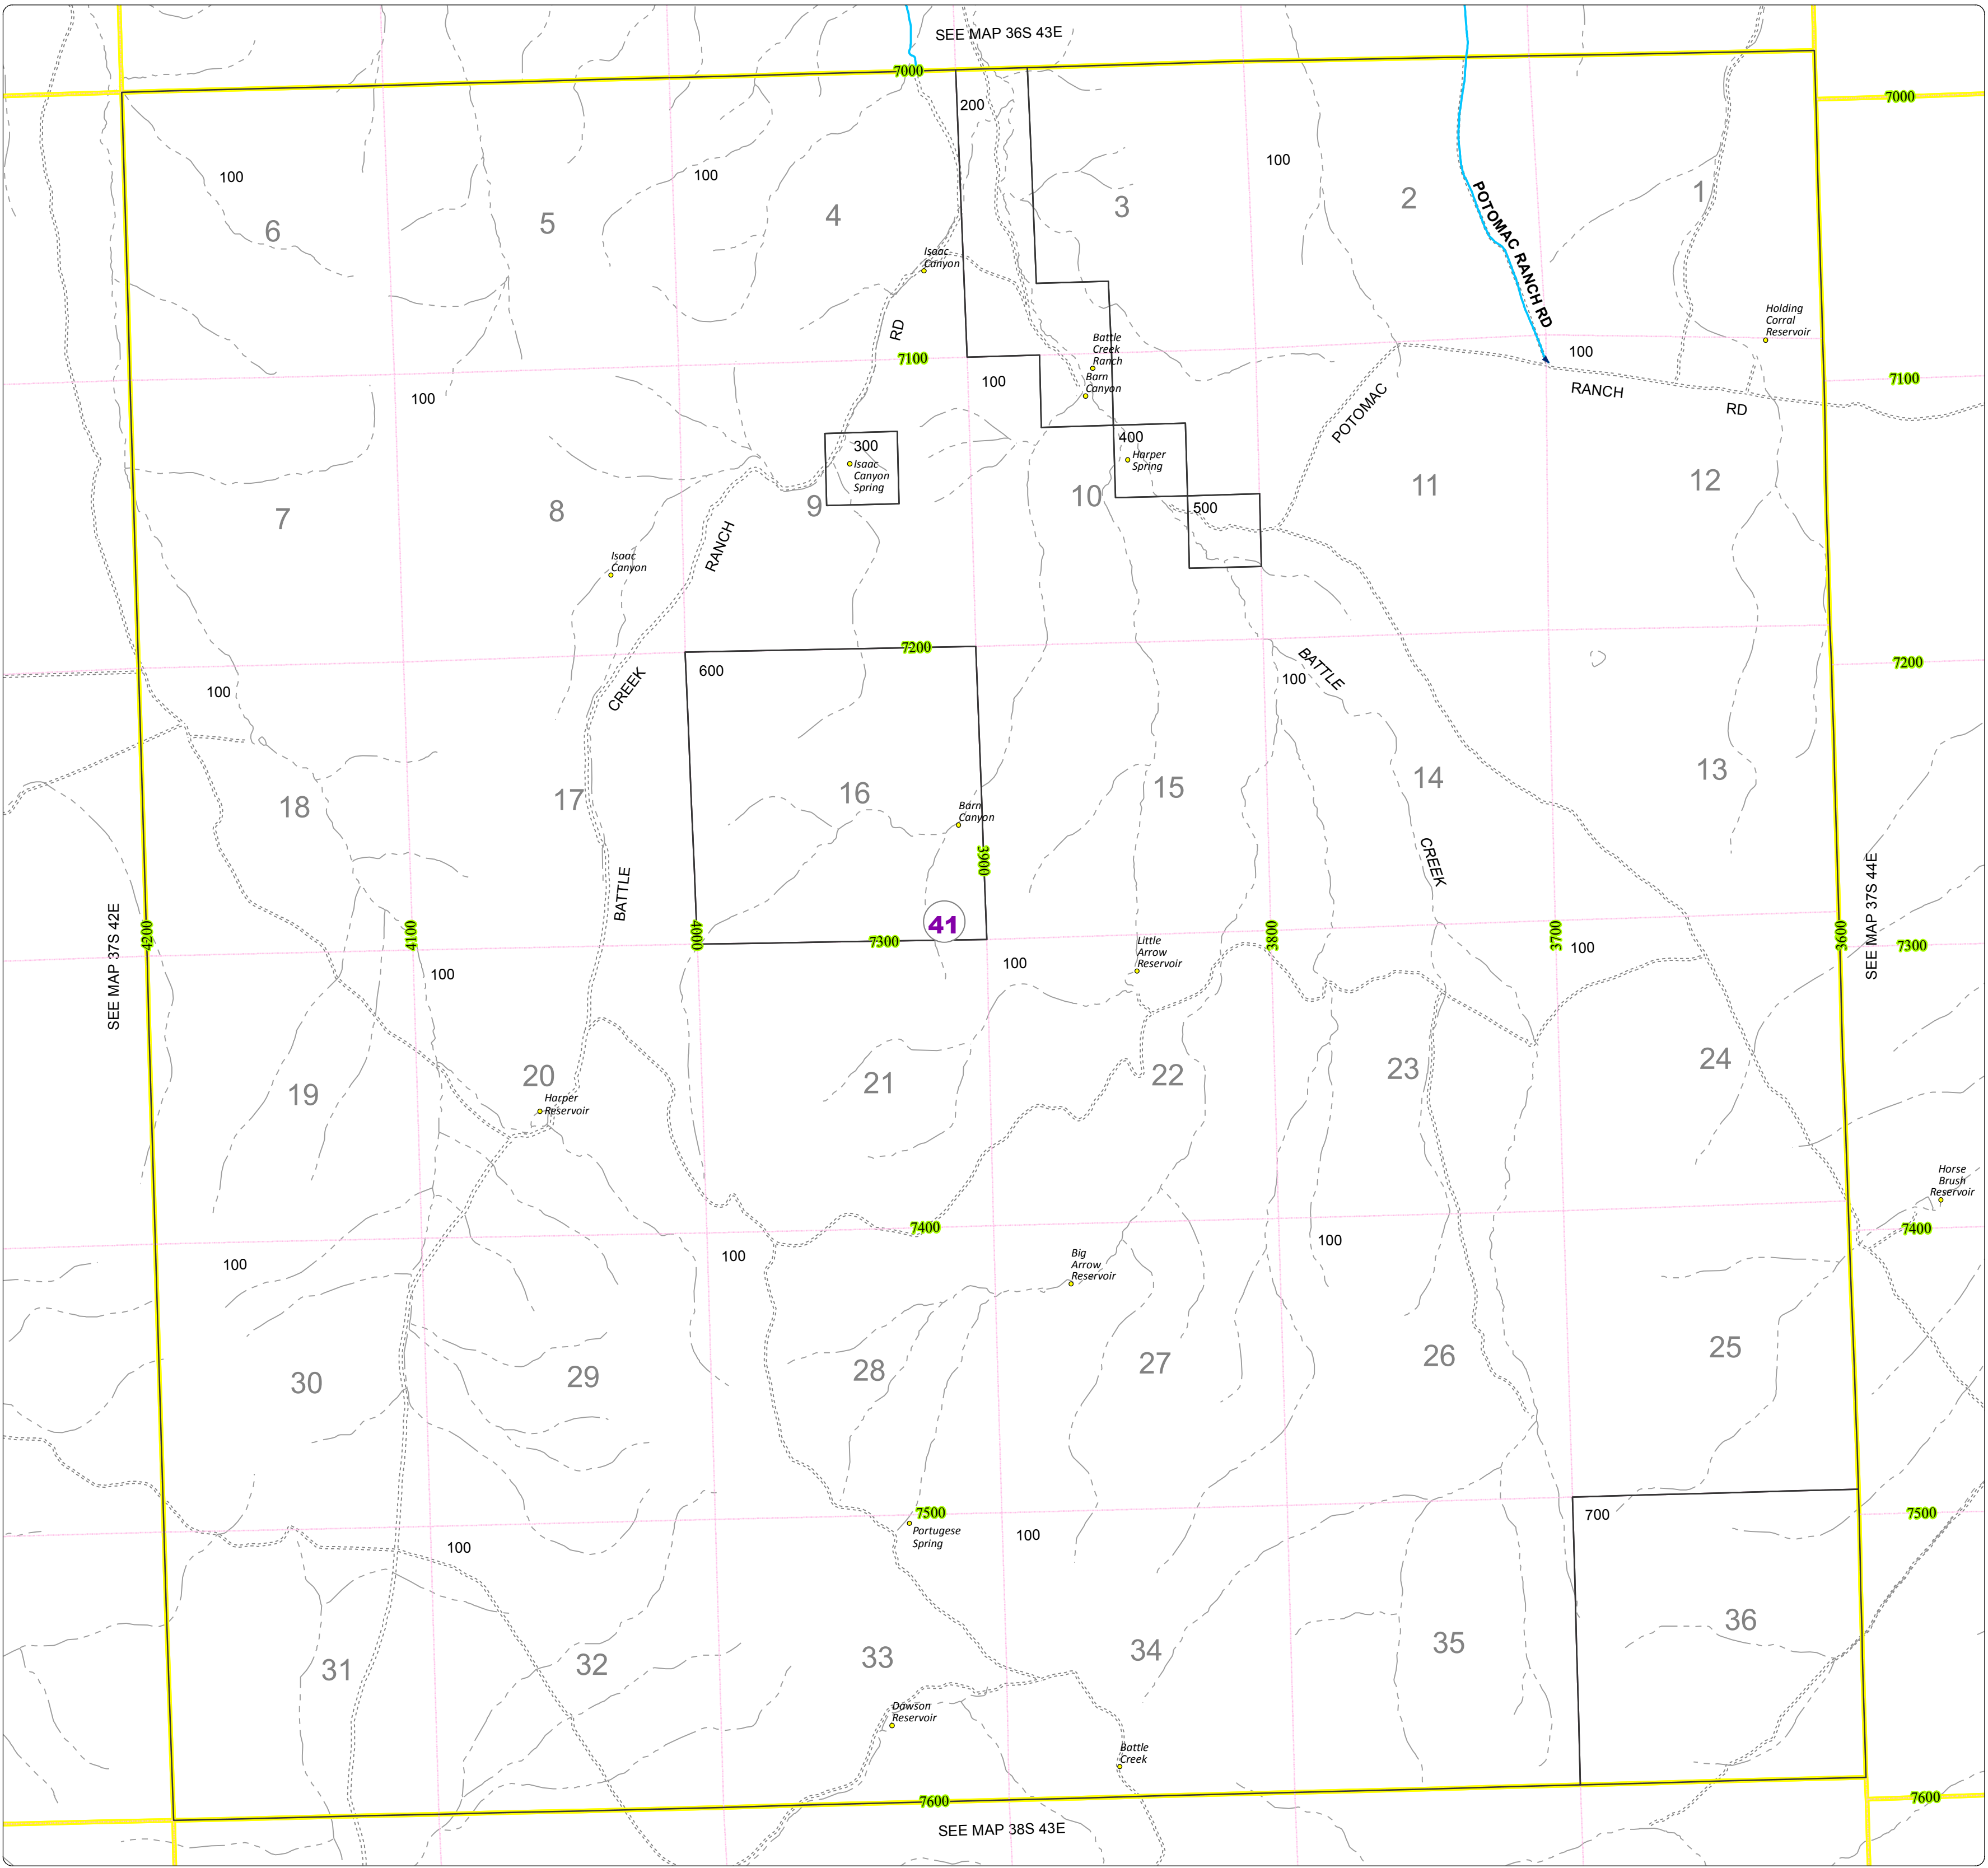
SEE MAP 36S 43E

7000
7000
200
100
100
100
100
6
5
4
3
2
1
Isaac Canyon
POTOMAC RANCH RD
Holding Corral Reservoir
RD
7100
Battle Creek Ranch
Barn Canyon
100
100
100
RANCH
RD
7100
POTOMAC
300
Isaac Canyon Spring
400
Harper Spring
7
8
9
10
11
12
500
RANCH
Isaac Canyon
7200
7200
600
BATTLE
CREEK
100
100
18
17
16
15
14
13
Barn Canyon
CREEK
3900
BATTLE
SEE MAP 37S 42E
4200
4100
4000
41
7300
100
Little Arrow Reservoir
3800
3700
100
3600
SEE MAP 37S 44E
7300
100
20
21
22
23
24
19
Harper Reservoir
Horse Brush Reservoir
7400
7400
100
100
Big Arrow Reservoir
100
30
29
28
27
26
25
7500
Portugese Spring
100
700
7500
100
31
32
33
34
35
36
Dawson Reservoir
Battle Creek
7600
7600
SEE MAP 38S 43E